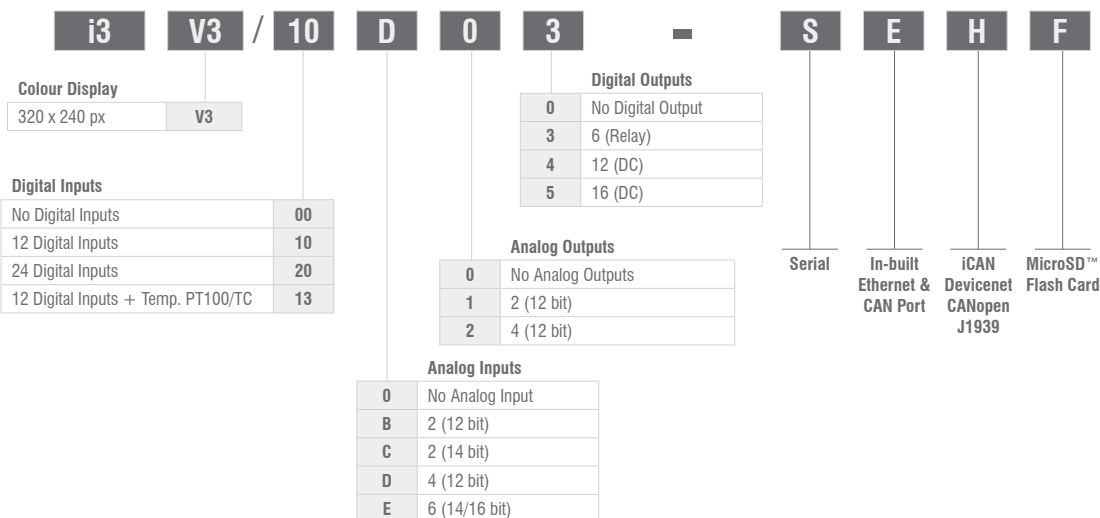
i3 V3 / 10 D 0 3 - S E H F

Colour Display

| 320 x 240 px | V3 |
|---|---|

Digital Inputs

| No Digital Inputs | 00 |
|---|---|
| 12 Digital Inputs | 10 |
| 24 Digital Inputs | 20 |
| 12 Digital Inputs + Temp. PT100/TC | 13 |

Digital Outputs

| 0 | No Digital Output |
|---|---|
| 3 | 6 (Relay) |
| 4 | 12 (DC) |
| 5 | 16 (DC) |

Analog Outputs

| 0 | No Analog Outputs |
|---|---|
| 1 | 2 (12 bit) |
| 2 | 4 (12 bit) |

Analog Inputs

| 0 | No Analog Input |
|---|---|
| B | 2 (12 bit) |
| C | 2 (14 bit) |
| D | 4 (12 bit) |
| E | 6 (14/16 bit) |

Serial

In-built Ethernet & CAN Port

iCAN Devicenet CANopen J1939

MicroSD™ Flash Card